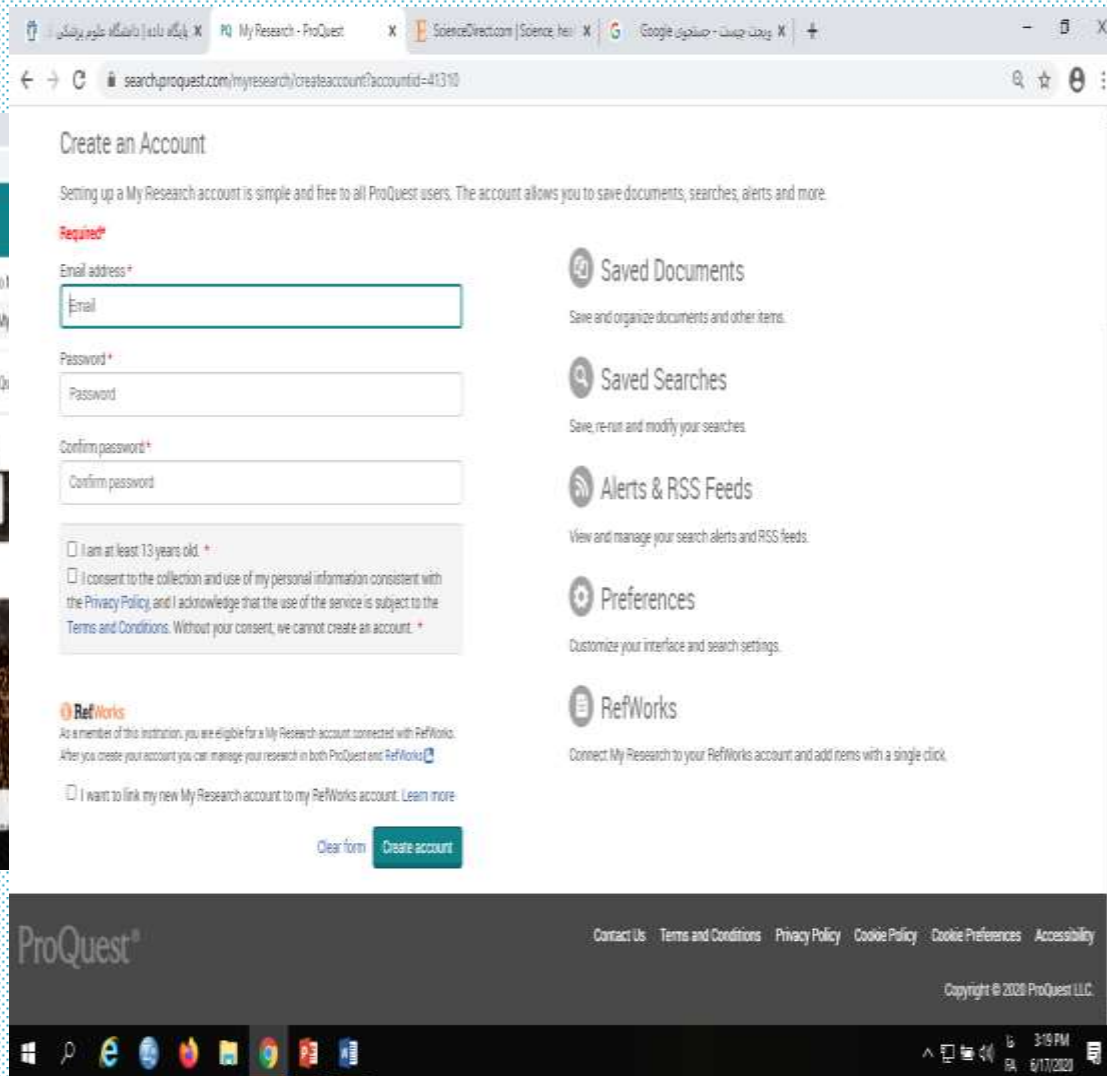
پایگاه داده | دانشگاه علوم پزشکی × My Research - ProQuest × ScienceDirect.com | Science, hea × Google پویش جست - جستجوی Google ×

search.proquest.com/myresearch/createaccount?accountid=41310

Create an Account

Setting up a My Research account is simple and free to all ProQuest users. The account allows you to save documents, searches, alerts and more.

Required*

Email address*

Email

Password*

Password

Confirm password*

Confirm password

☐ I am at least 13 years old. *

☐ I consent to the collection and use of my personal information consistent with the Privacy Policy, and I acknowledge that the use of the service is subject to the Terms and Conditions. Without your consent, we cannot create an account. *

RefWorks

As a member of this institution, you are eligible for a My Research account connected with RefWorks. After you create your account you can manage your research in both ProQuest and RefWorks

☐ I want to link my new My Research account to my RefWorks account. Learn more

Clear form Create account

Saved Documents

Save and organize documents and other items.

Saved Searches

Save, re-run and modify your searches.

Alerts & RSS Feeds

View and manage your search alerts and RSS feeds.

Preferences

Customize your interface and search settings.

RefWorks

Connect My Research to your RefWorks account and add items with a single click.

ProQuest®

Contact Us Terms and Conditions Privacy Policy Cookie Policy Cookie Preferences Accessibility

Copyright © 2020 ProQuest LLC.

3:19 PM
FA 6/17/2020